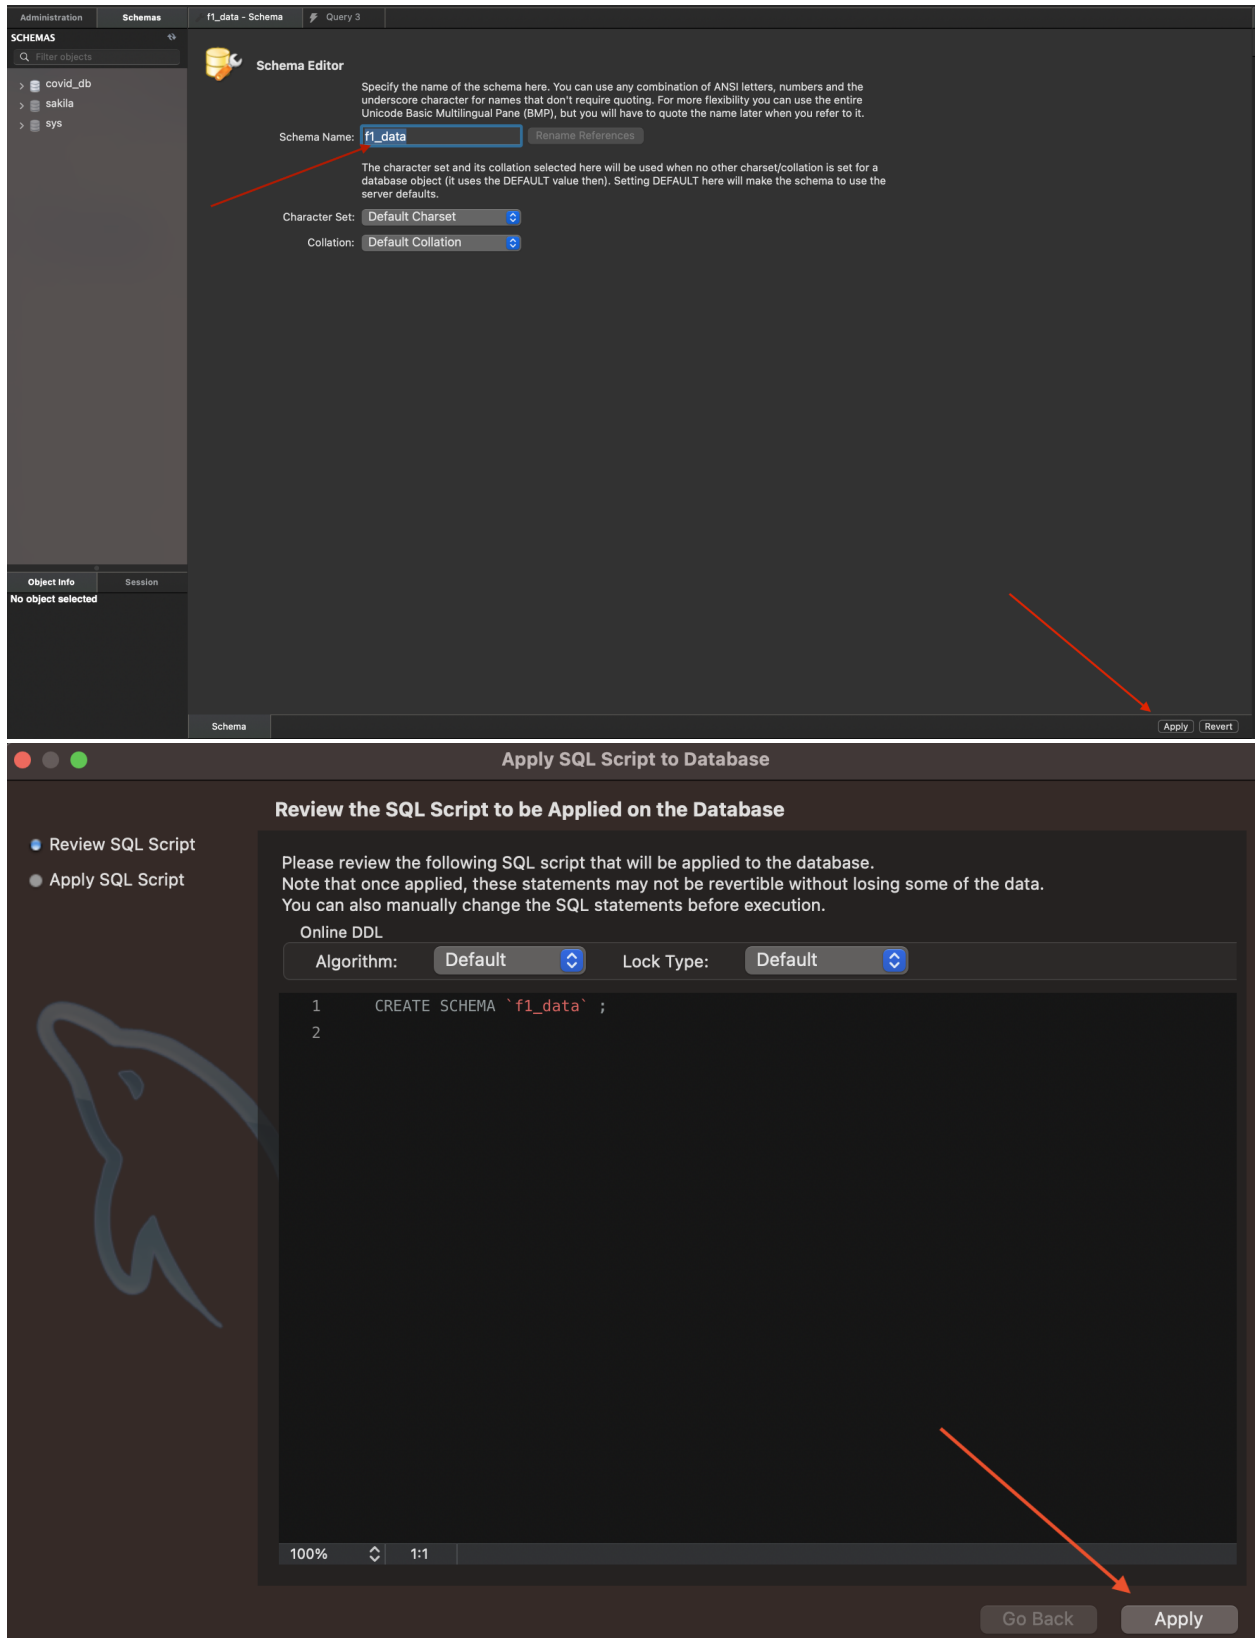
Administration Schemas f1_data - Schema Query 3

SCHEMAS

Filter objects

covid_db
sakila
sys

Object Info Session

No object selected

Schema Editor

Specify the name of the schema here. You can use any combination of ANSI letters, numbers and the underscore character for names that don't require quoting. For more flexibility you can use the entire Unicode Basic Multilingual Pane (BMP), but you will have to quote the name later when you refer to it.

Schema Name: f1_data Rename References

The character set and its collation selected here will be used when no other charset/collation is set for a database object (it uses the DEFAULT value then). Setting DEFAULT here will make the schema to use the server defaults.

Character Set: Default Charset

Collation: Default Collation

Schema

Apply Revert

Apply SQL Script to Database

Review the SQL Script to be Applied on the Database

Review SQL Script
Apply SQL Script

Please review the following SQL script that will be applied to the database.
Note that once applied, these statements may not be revertible without losing some of the data.
You can also manually change the SQL statements before execution.

Online DDL

Algorithm: Default Lock Type: Default

1 CREATE SCHEMA `f1_data` ;
2

100% 1:1

Go Back Apply